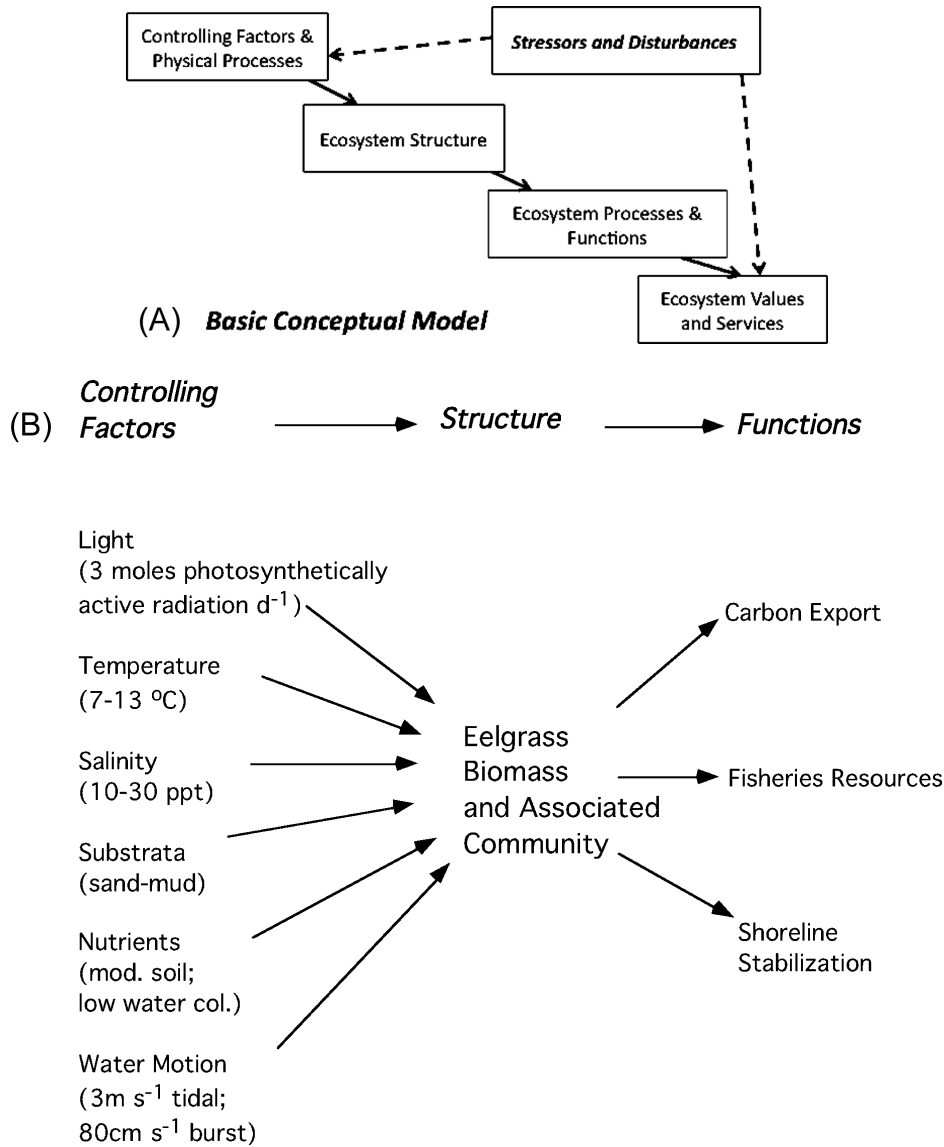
Controlling Factors & Physical Processes

Stressors and Disturbances

Ecosystem Structure

Ecosystem Processes & Functions

Ecosystem Values and Services

(A) Basic Conceptual Model

(B) Controlling Factors → Structure → Functions

Light (3 moles photosynthetically active radiation $d^{-1}$)

Temperature (7-13 $^{o}C$)

Salinity (10-30 ppt)

Substrata (sand-mud)

Nutrients (mod. soil; low water col.)

Water Motion (3m $s^{-1}$ tidal; 80cm $s^{-1}$ burst)

Eelgrass Biomass and Associated Community

Carbon Export

Fisheries Resources

Shoreline Stabilization